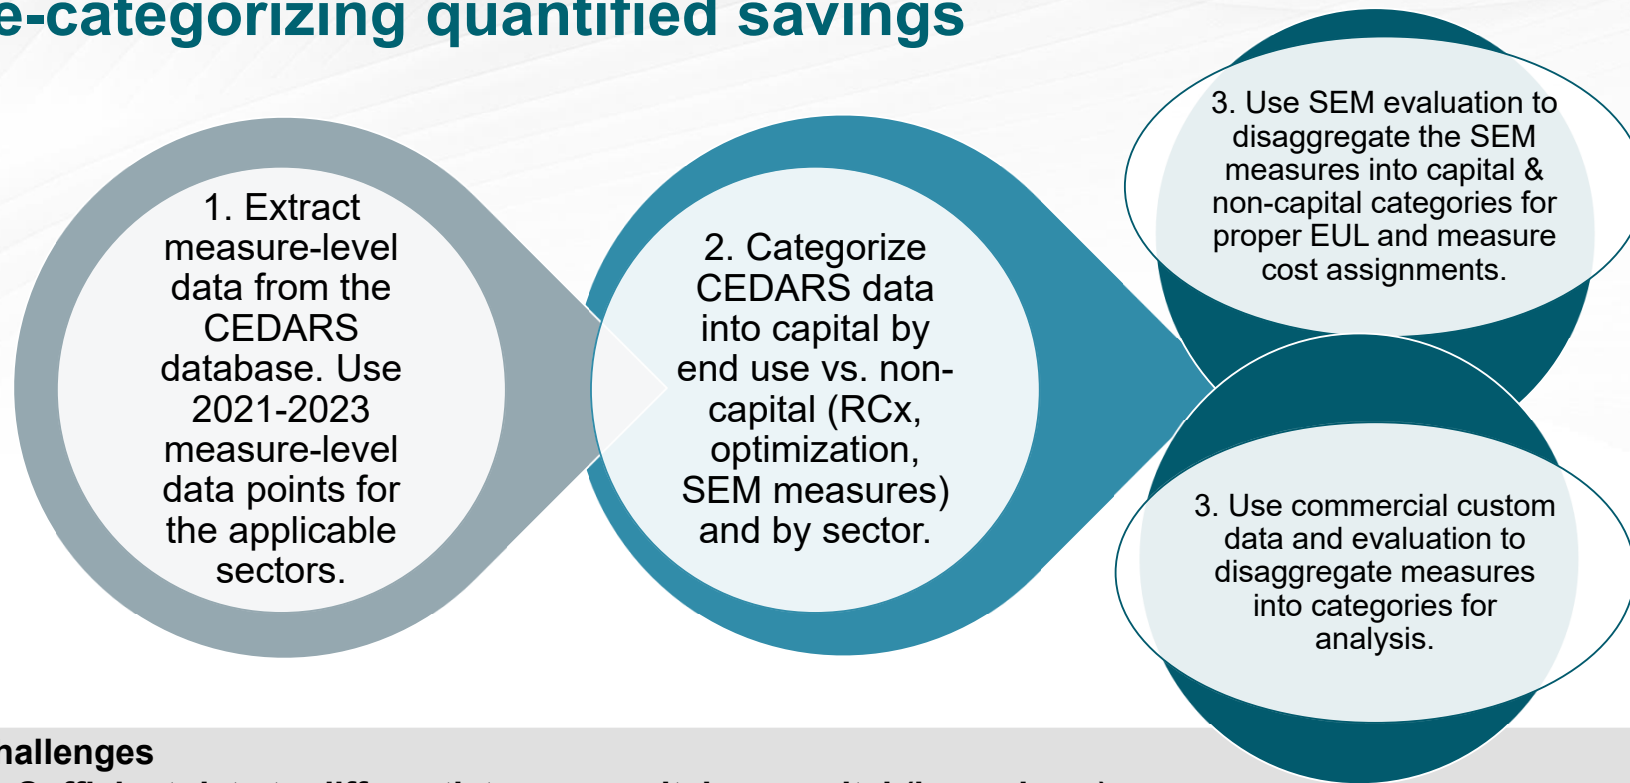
e-categorizing quantified savings

1. Extract measure-level data from the CEDARS database. Use 2021-2023 measure-level data points for the applicable sectors.

2. Categorize CEDARS data into capital by end use vs. non-capital (RCx, optimization, SEM measures) and by sector.

3. Use SEM evaluation to disaggregate the SEM measures into capital & non-capital categories for proper EUL and measure cost assignments.

3. Use commercial custom data and evaluation to disaggregate measures into categories for analysis.

hallenges

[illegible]